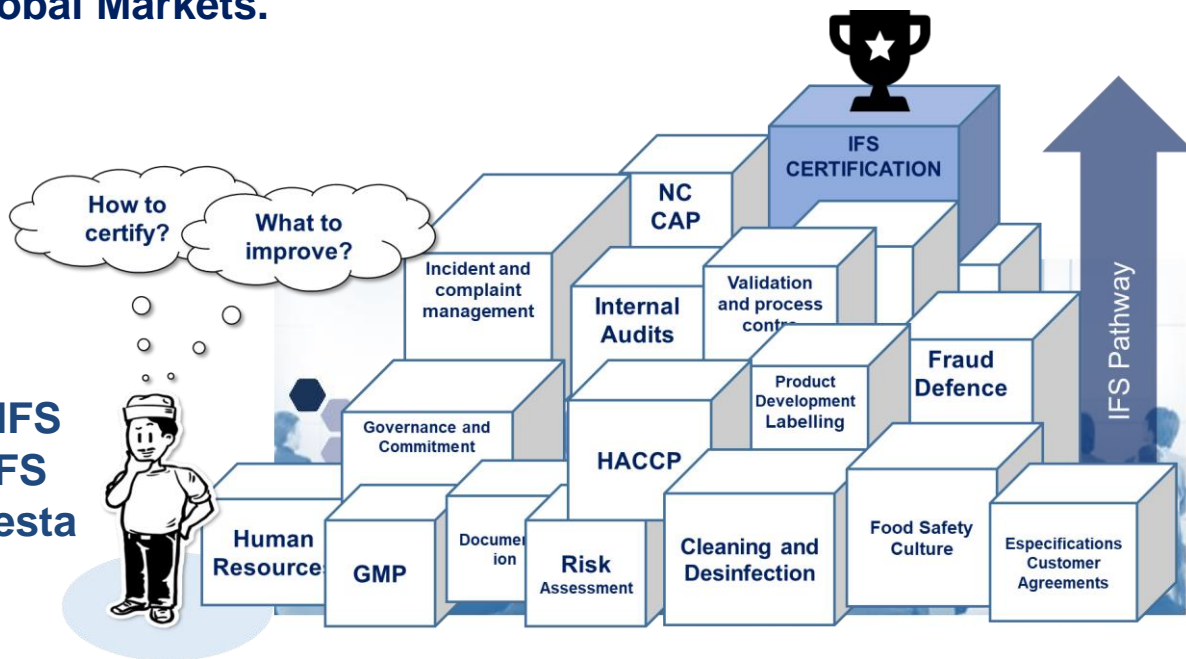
obal Markets.

How to certify?

What to improve?

IFS
FS
esta

IFS CERTIFICATION

NC CAP

Incident and complaint management

Internal Audits

Validation and process contr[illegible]

Fraud Defence

Product Development Labelling

Governance and Commitment

HACCP

Human Resource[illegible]

GMP

Docume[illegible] ion

Risk Assessment

Cleaning and Desinfection

Food Safety Culture

Especifications Customer Agreements

IFS Pathway